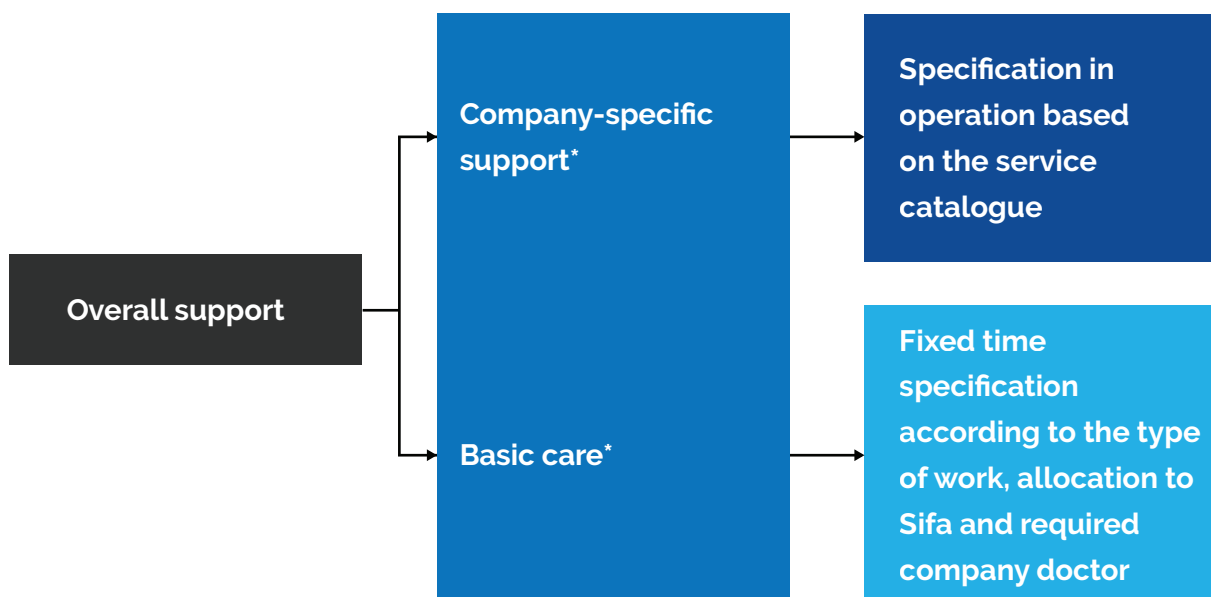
Overall support

Company-specific support*

Basic care*

Specification in operation based on the service catalogue

Fixed time specification according to the type of work, allocation to Sifa and required company doctor